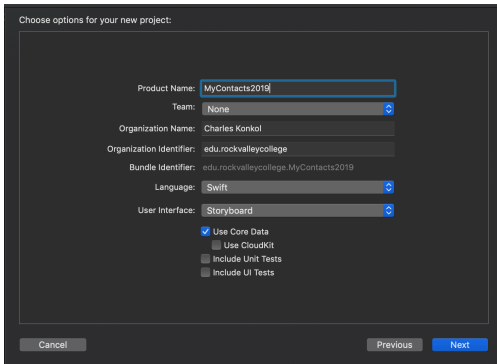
Choose options for your new project:

Product Name: MyContacts2019

Team: None

Organization Name: Charles Konkol

Organization Identifier: edu.rockvalleycollege

Bundle Identifier: edu.rockvalleycollege.MyContacts2019

Language: Swift

User Interface: Storyboard

Use Core Data

Use CloudKit

Include Unit Tests

Include UI Tests

Cancel

Previous

Next